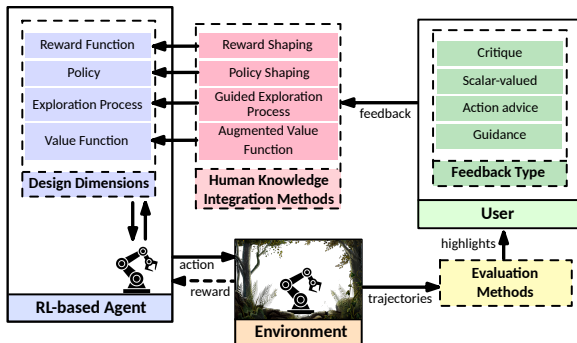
Reward Function

Policy

Exploration Process

Value Function

Design Dimensions

Reward Shaping

Policy Shaping

Guided Exploration Process

Augmented Value Function

Human Knowledge Integration Methods

feedback

Critique

Scalar-valued

Action advice

Guidance

Feedback Type

User

highlights

action

reward

RL-based Agent

Environment

trajectories

Evaluation Methods